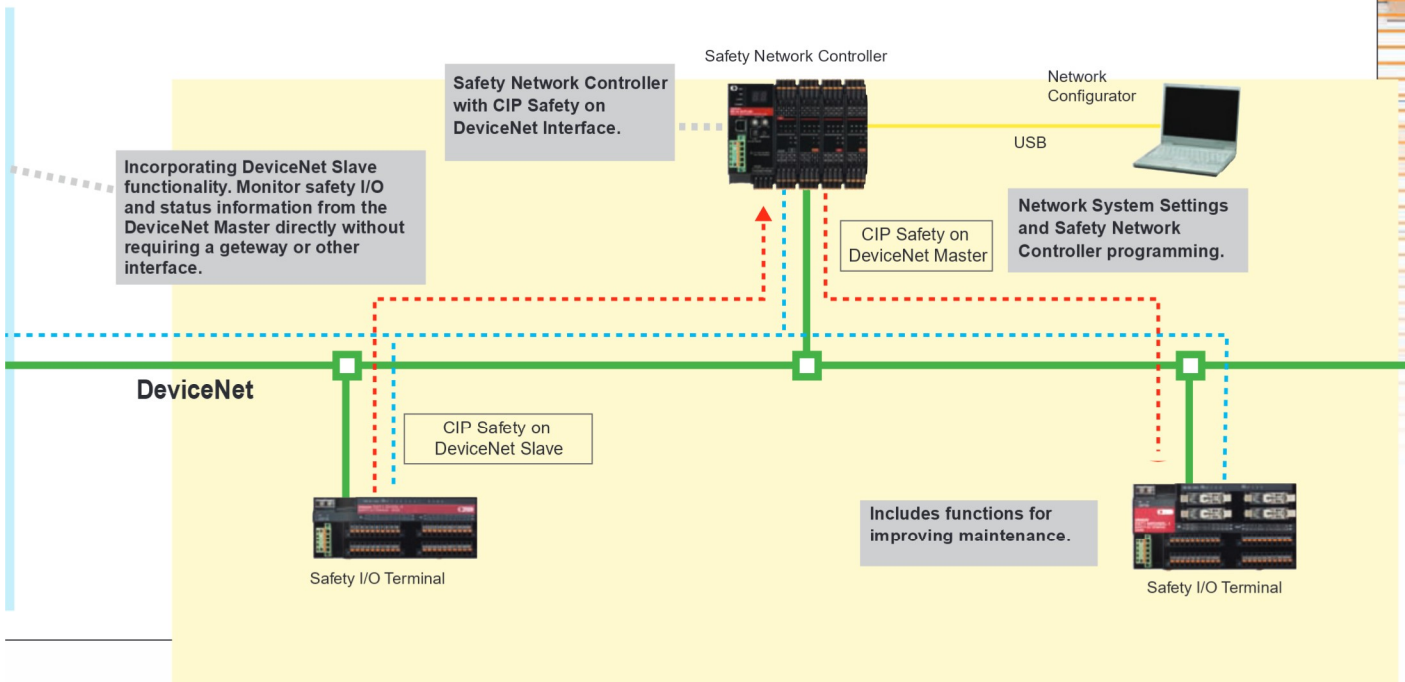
Safety Network Controller

Safety Network Controller with CIP Safety on DeviceNet Interface.

Network Configurator

USB

Incorporating DeviceNet Slave functionality. Monitor safety I/O and status information from the DeviceNet Master directly without requiring a geteway or other interface.

Network System Settings and Safety Network Controller programming.

CIP Safety on DeviceNet Master

DeviceNet

CIP Safety on DeviceNet Slave

Includes functions for improving maintenance.

Safety I/O Terminal

Safety I/O Terminal